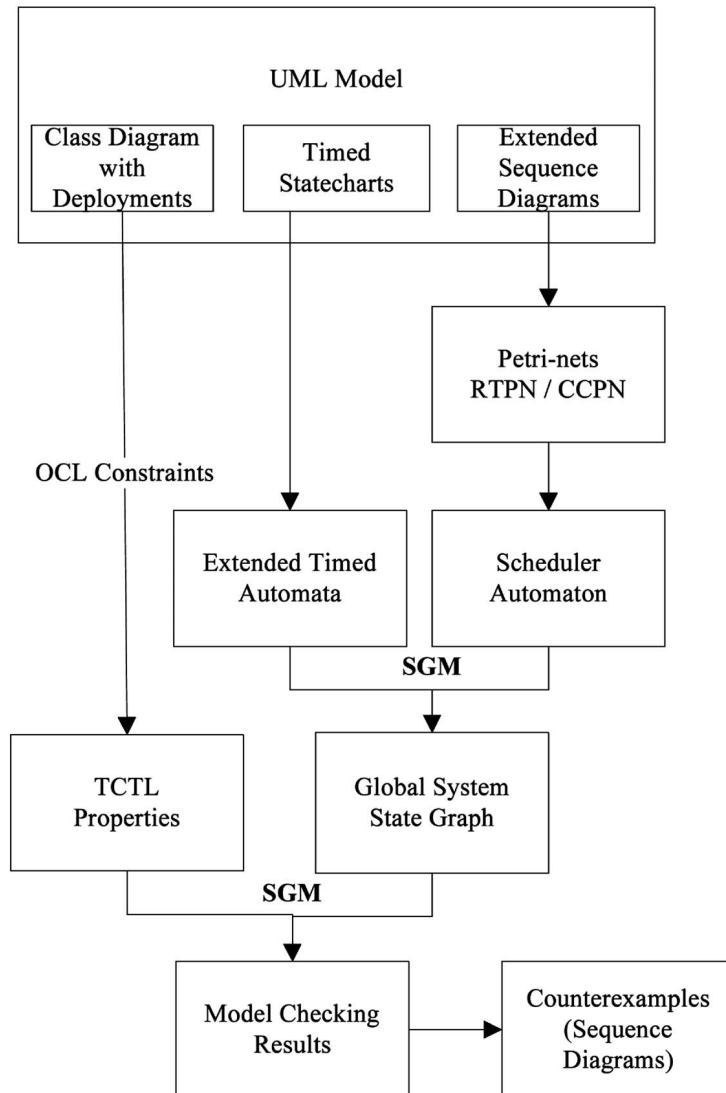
UML Model

Class Diagram with Deployments

Timed Statecharts

Extended Sequence Diagrams

Petri-nets RTPN / CCPN

OCL Constraints

Extended Timed Automata

Scheduler Automaton

SGM

TCTL Properties

Global System State Graph

SGM

Model Checking Results

Counterexamples (Sequence Diagrams)